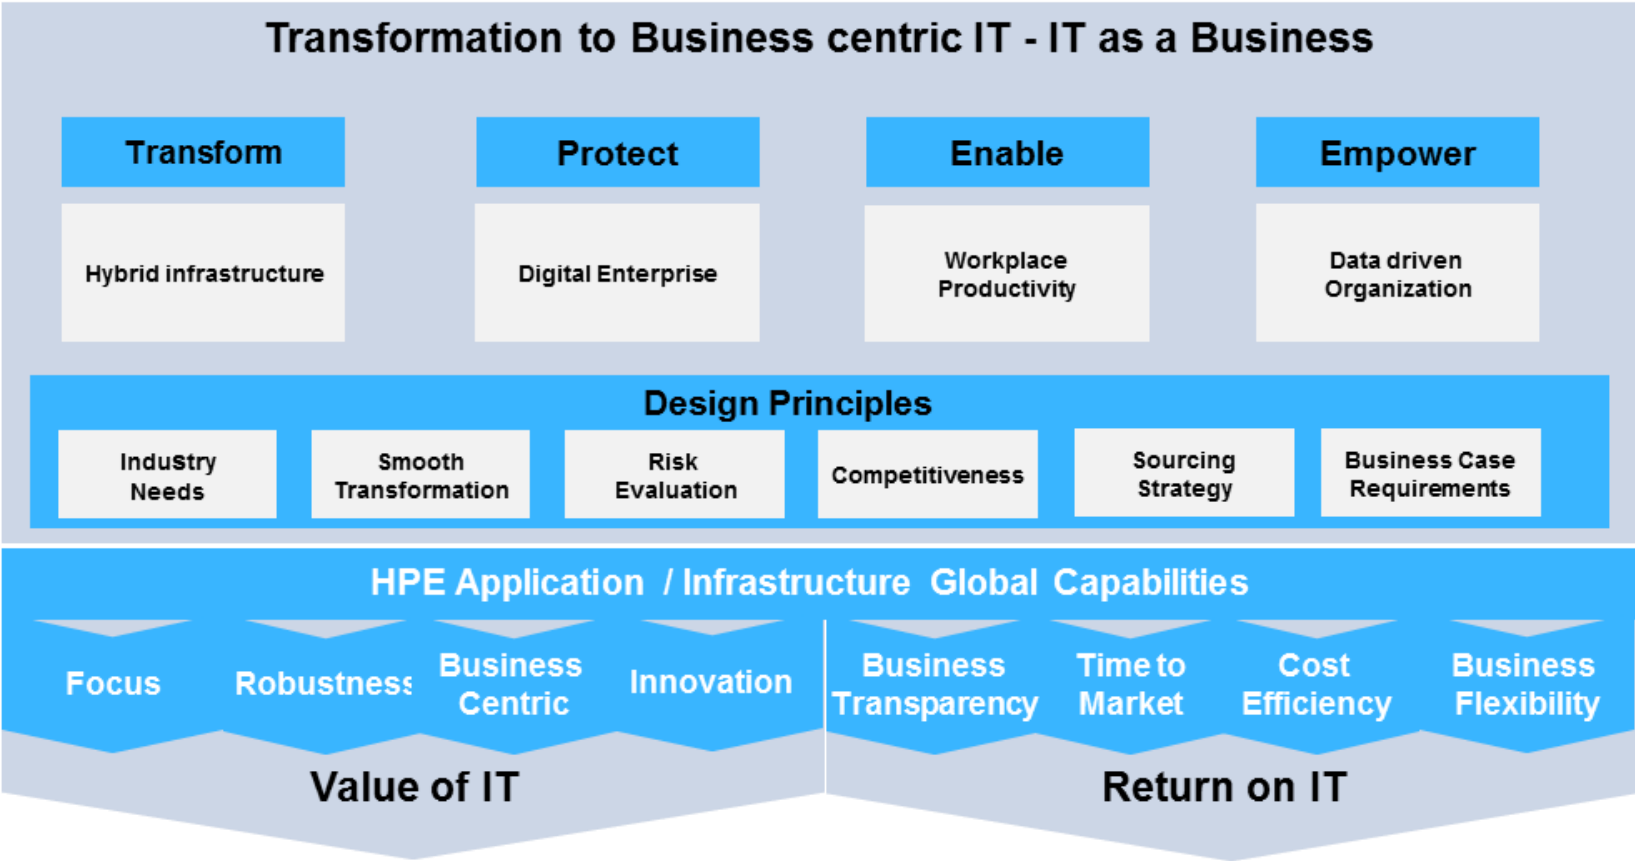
Transformation to Business centric IT - IT as a Business

Transform

Hybrid infrastructure

Protect

Digital Enterprise

Enable

Workplace Productivity

Empower

Data driven Organization

Design Principles

Industry Needs

Smooth Transformation

Risk Evaluation

Competitiveness

Sourcing Strategy

Business Case Requirements

HPE Application / Infrastructure Global Capabilities

Focus

Robustness

Business Centric

Innovation

Business Transparency

Time to Market

Cost Efficiency

Business Flexibility

Value of IT

Return on IT